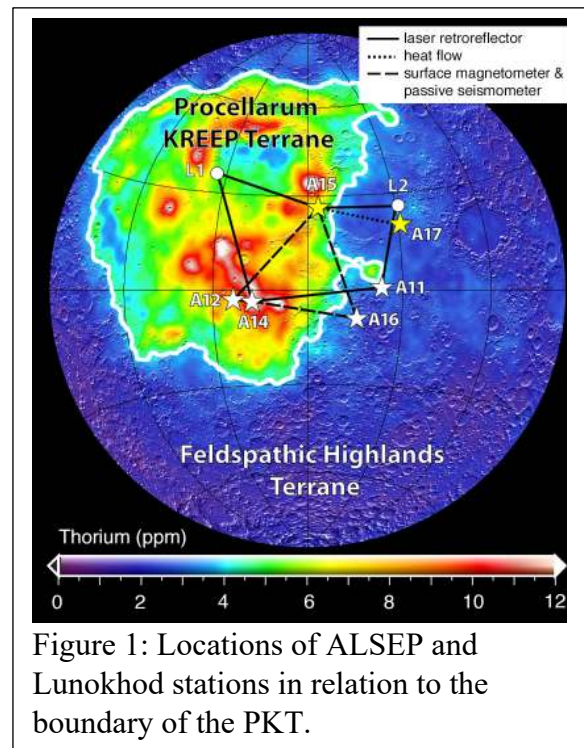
laser retroreflector
heat flow
surface magnetometer & passive seismometer

Procellarum KREEP Terrane

L1
A15
L2
A17
A12
A14
A11
A16

Feldspathic Highlands Terrane

Thorium (ppm)
0 2 4 6 8 10 12

Figure 1: Locations of ALSEP and Lunokhod stations in relation to the boundary of the PKT.